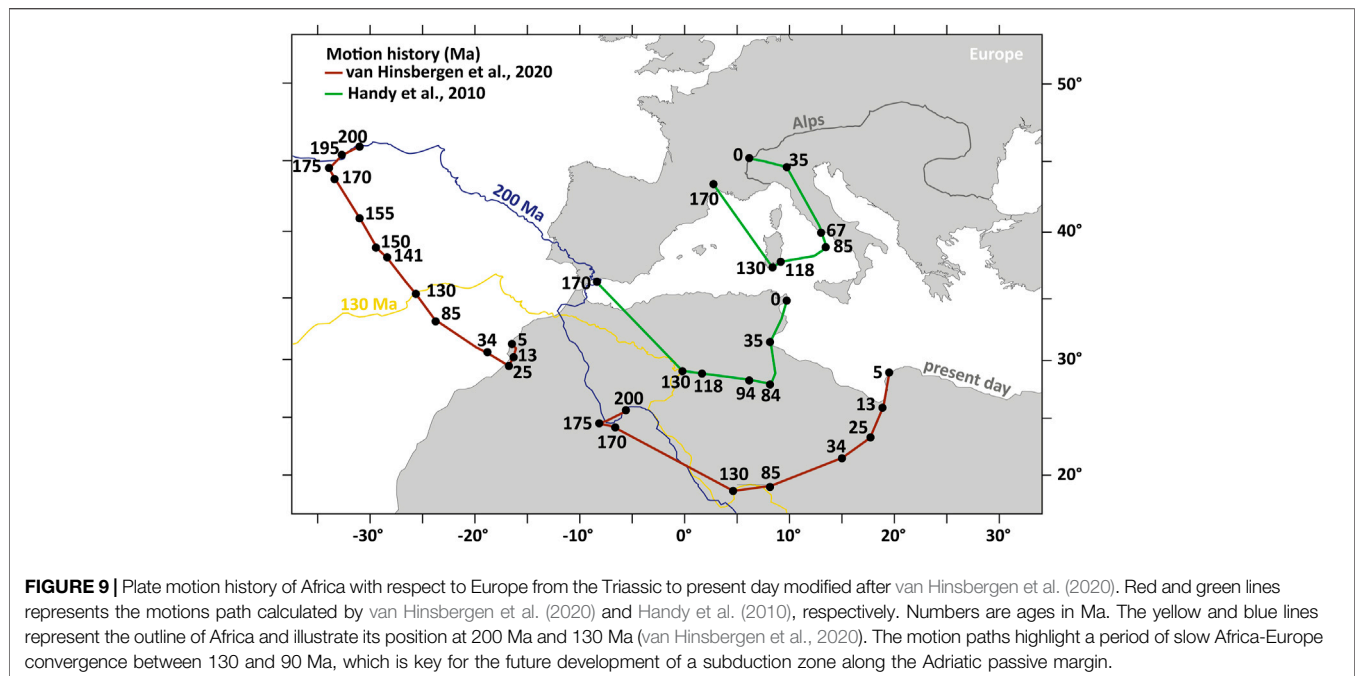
Motion history (Ma)
van Hinsbergen et al., 2020
Handy et al., 2010

Europe

Alps

50°

40°

30°

20°

200 Ma

130 Ma

present day

200
195
175
170
155
150
141
130
85
34
5
13
25

0
35
170
67
85
130
118

170
0
35
130
118
94
84

200
175
170
130
85
34
25
13
5

-30°
-20°
-10°
0°
10°
20°
30°

FIGURE 9 | Plate motion history of Africa with respect to Europe from the Triassic to present day modified after van Hinsbergen et al. (2020). Red and green lines represents the motions path calculated by van Hinsbergen et al. (2020) and Handy et al. (2010), respectively. Numbers are ages in Ma. The yellow and blue lines represent the outline of Africa and illustrate its position at 200 Ma and 130 Ma (van Hinsbergen et al., 2020). The motion paths highlight a period of slow Africa-Europe convergence between 130 and 90 Ma, which is key for the future development of a subduction zone along the Adriatic passive margin.